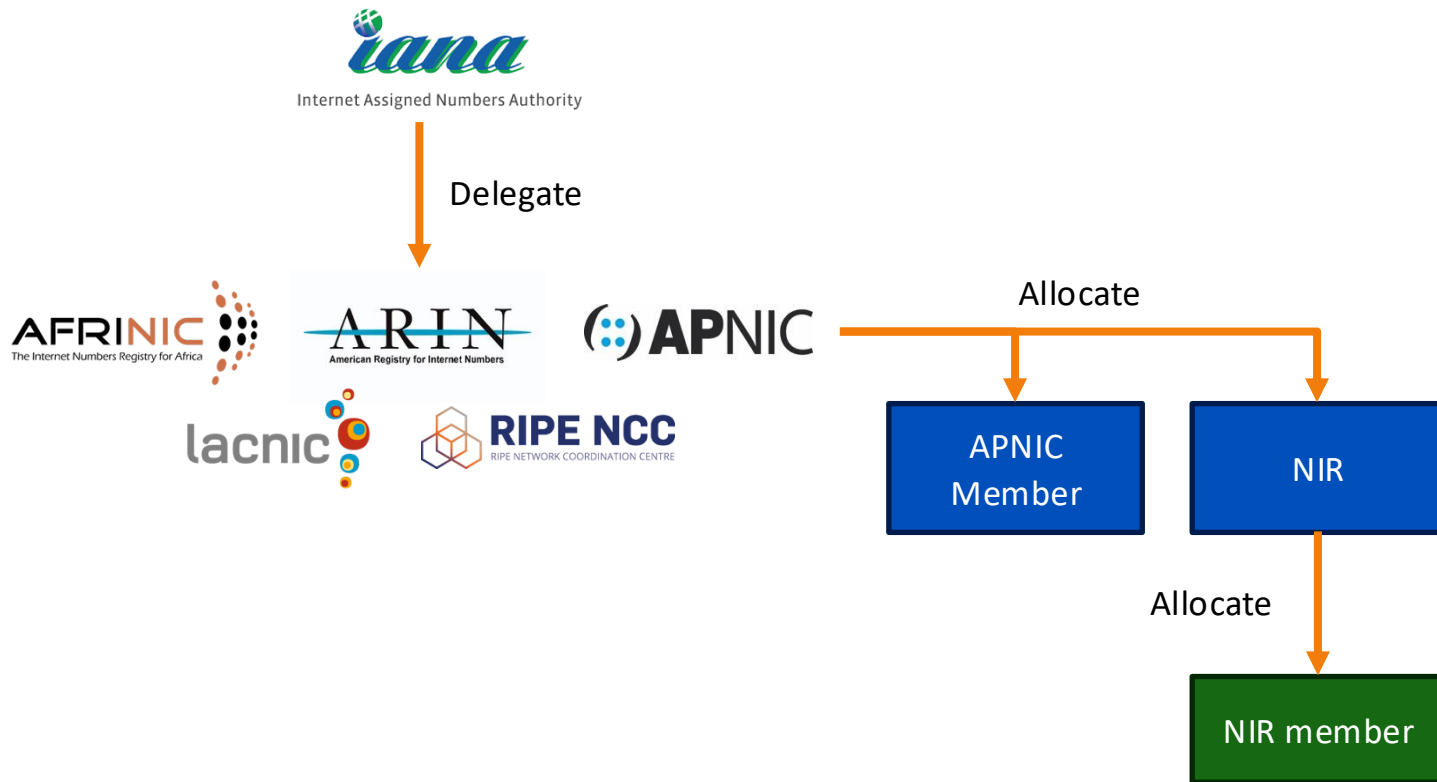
iana
Internet Assigned Numbers Authority

Delegate

AFRINIC
The Internet Numbers Registry for Africa

ARIN
American Registry for Internet Numbers

APNIC

lacnic

RIPE NCC
RIPE NETWORK COORDINATION CENTRE

Allocate

APNIC Member

NIR

Allocate

NIR member